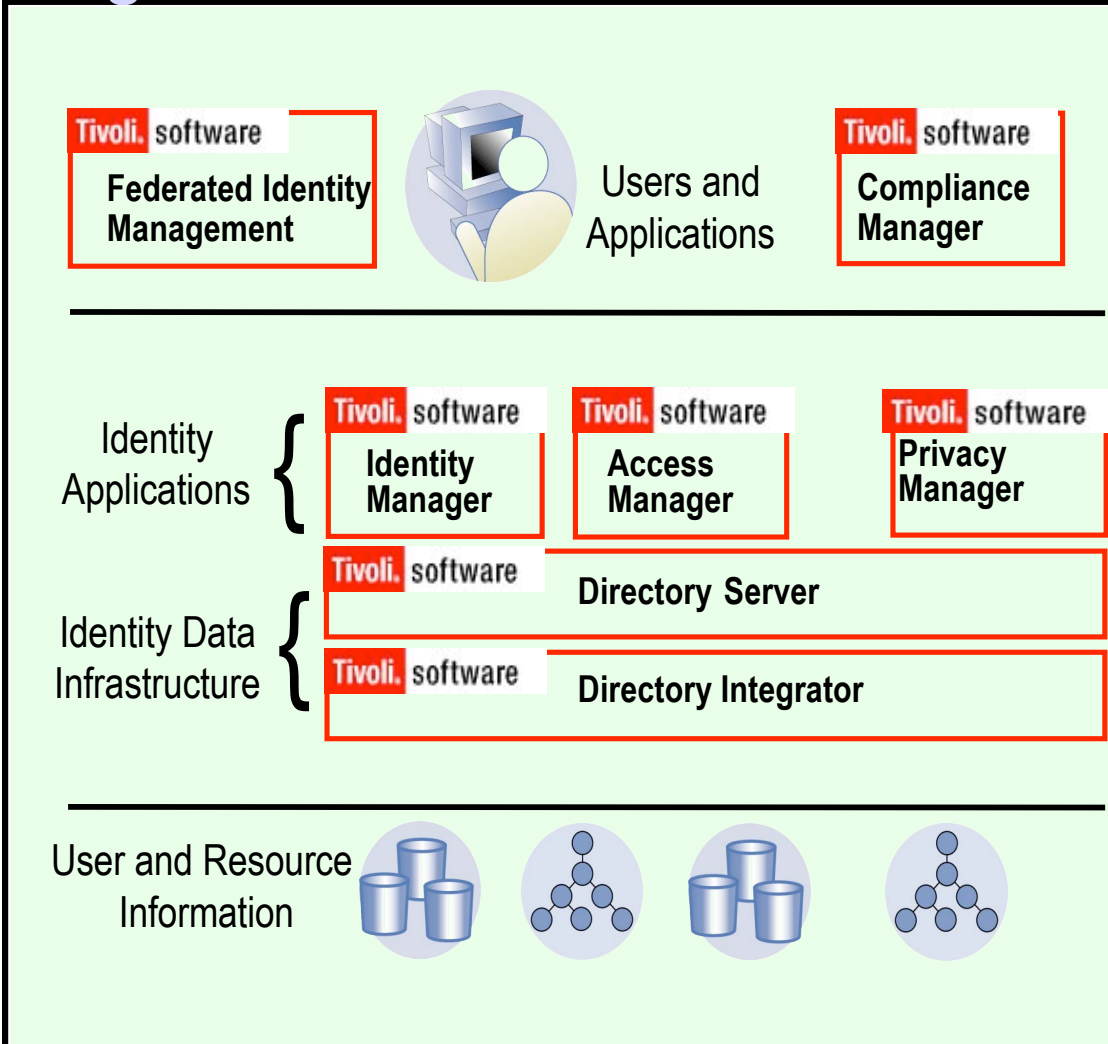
Tivoli. software
Federated Identity Management

Users and Applications

Tivoli. software
Compliance Manager

Identity Applications

Tivoli. software
Identity Manager

Tivoli. software
Access Manager

Tivoli. software
Privacy Manager

Identity Data Infrastructure

Tivoli. software
Directory Server

Tivoli. software
Directory Integrator

User and Resource Information